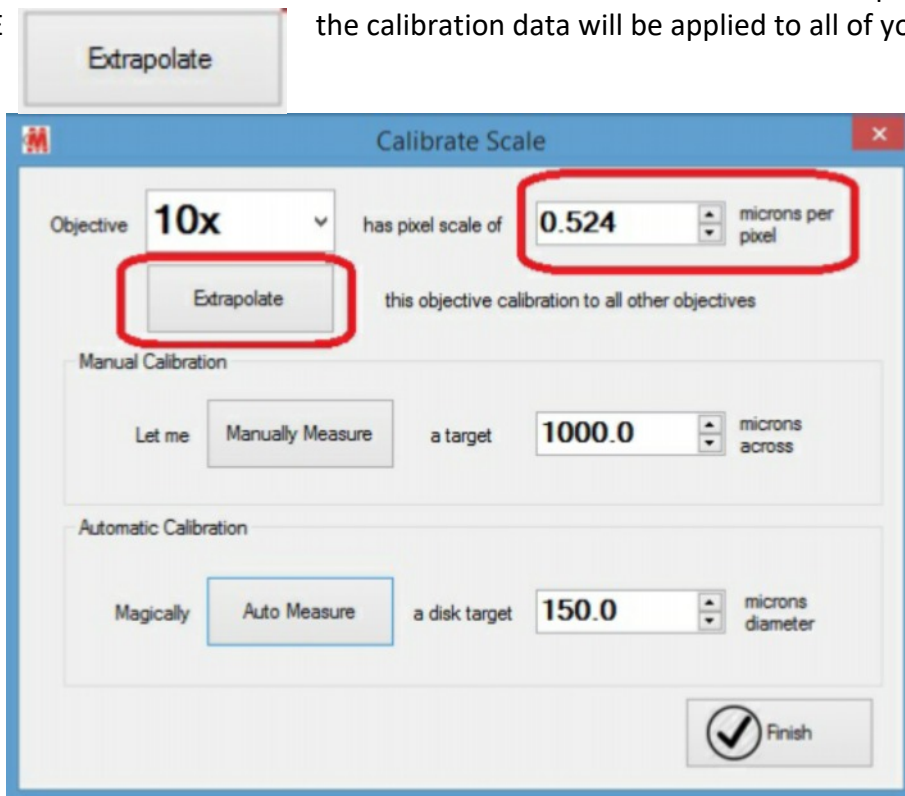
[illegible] Extrapolate the calibration data will be applied to all of yo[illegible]

Calibrate Scale

Objective 10x has pixel scale of 0.524 microns per pixel

Extrapolate this objective calibration to all other objectives

Manual Calibration

Let me Manually Measure a target 1000.0 microns across

Automatic Calibration

Magically Auto Measure a disk target 150.0 microns diameter

Finish